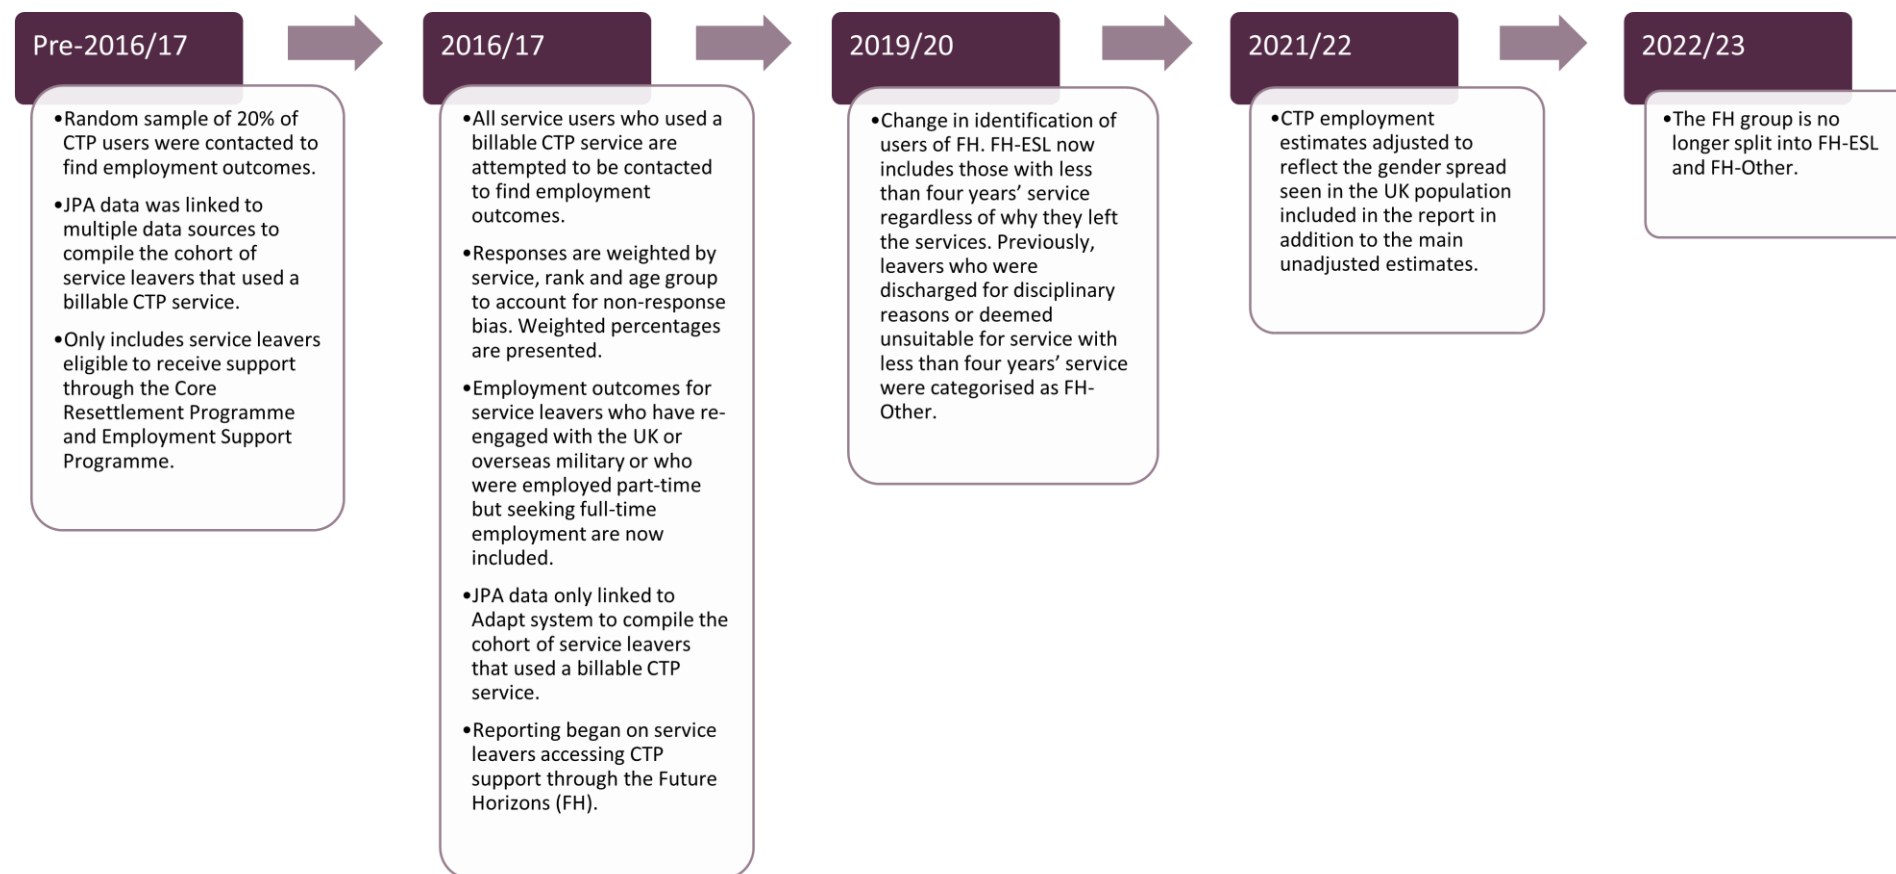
Pre-2016/17

•Random sample of 20% of CTP users were contacted to find employment outcomes.

•JPA data was linked to multiple data sources to compile the cohort of service leavers that used a billable CTP service.

•Only includes service leavers eligible to receive support through the Core Resettlement Programme and Employment Support Programme.

2016/17

•All service users who used a billable CTP service are attempted to be contacted to find employment outcomes.

•Responses are weighted by service, rank and age group to account for non-response bias. Weighted percentages are presented.

•Employment outcomes for service leavers who have re-engaged with the UK or overseas military or who were employed part-time but seeking full-time employment are now included.

•JPA data only linked to Adapt system to compile the cohort of service leavers that used a billable CTP service.

•Reporting began on service leavers accessing CTP support through the Future Horizons (FH).

2019/20

•Change in identification of users of FH. FH-ESL now includes those with less than four years' service regardless of why they left the services. Previously, leavers who were discharged for disciplinary reasons or deemed unsuitable for service with less than four years' service were categorised as FH-Other.

2021/22

•CTP employment estimates adjusted to reflect the gender spread seen in the UK population included in the report in addition to the main unadjusted estimates.

2022/23

•The FH group is no longer split into FH-ESL and FH-Other.